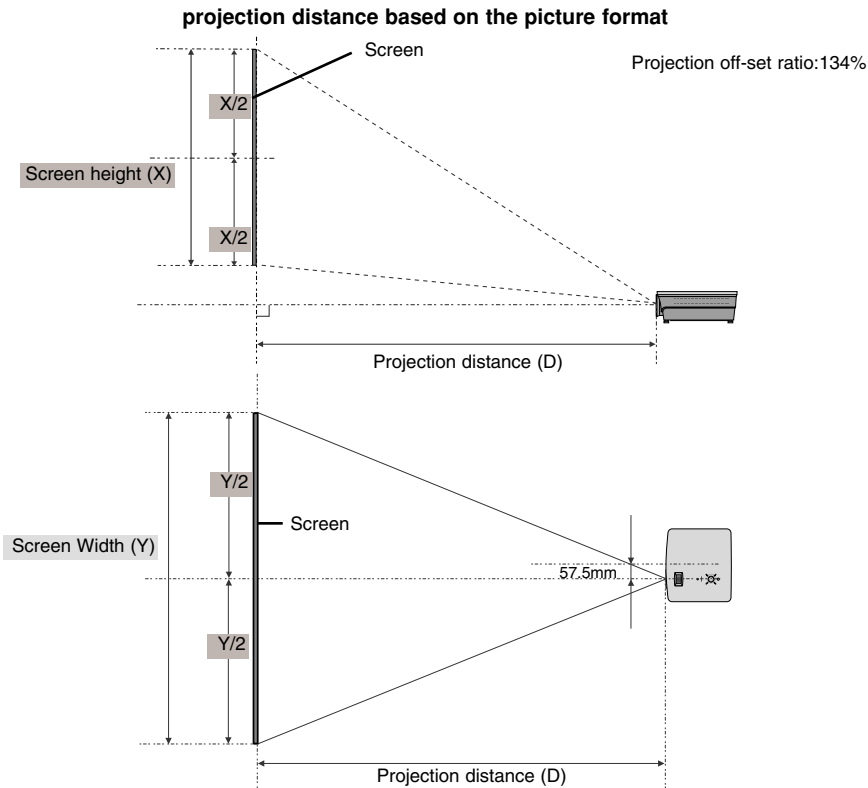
projection distance based on the picture format

Screen

Projection off-set ratio:134%

X/2

Screen height (X)

X/2

Projection distance (D)

Y/2

Screen

Screen Width (Y)

57.5mm

Y/2

Projection distance (D)